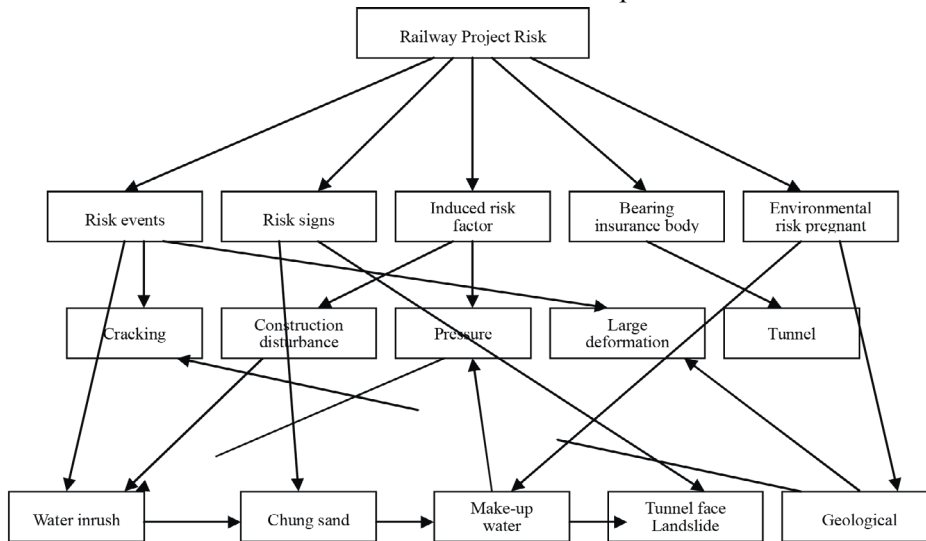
Railway Project Risk

Risk events

Risk signs

Induced risk factor

Bearing insurance body

Environmental risk pregnant

Cracking

Construction disturbance

Pressure

Large deformation

Tunnel

Water inrush

Chung sand

Make-up water

Tunnel face Landslide

Geological